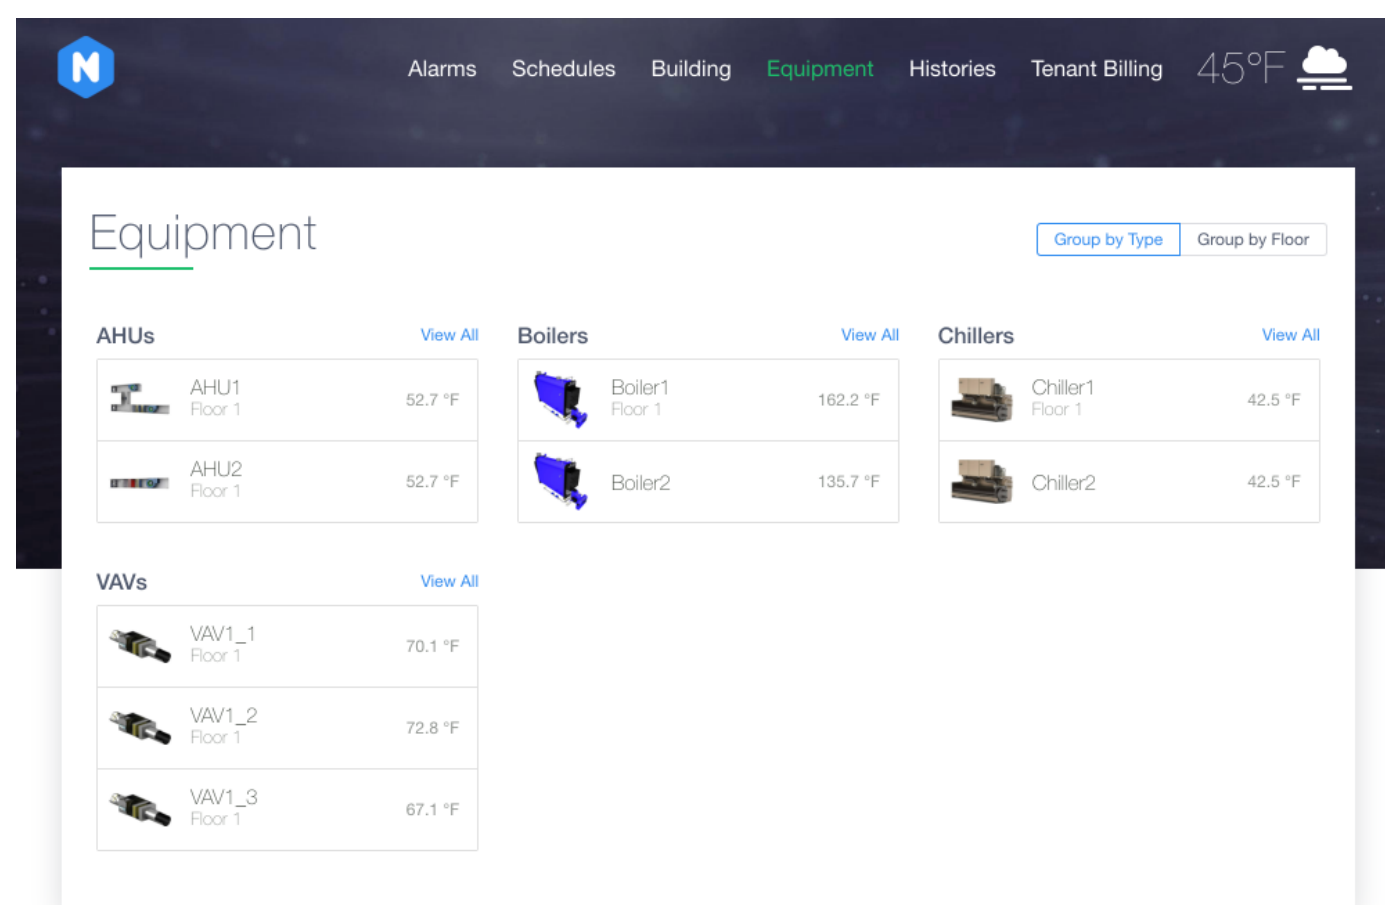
N

Alarms Schedules Building Equipment Histories Tenant Billing 45°F

Equipment

Group by Type Group by Floor

AHUs View All

AHU1 Floor 1 52.7 °F

AHU2 Floor 1 52.7 °F

Boilers View All

Boiler1 Floor 1 162.2 °F

Boiler2 135.7 °F

Chillers View All

Chiller1 Floor 1 42.5 °F

Chiller2 42.5 °F

VAVs View All

VAV1_1 Floor 1 70.1 °F

VAV1_2 Floor 1 72.8 °F

VAV1_3 Floor 1 67.1 °F